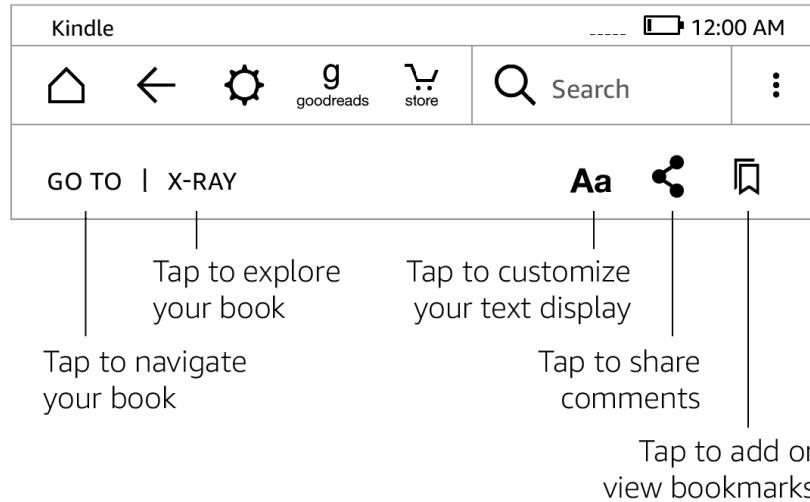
Kindle

12:00 AM

g
goodreads

store

Search

GO TO | X-RAY

Aa

Tap to explore your book

Tap to customize your text display

Tap to navigate your book

Tap to share comments

Tap to add or view bookmarks